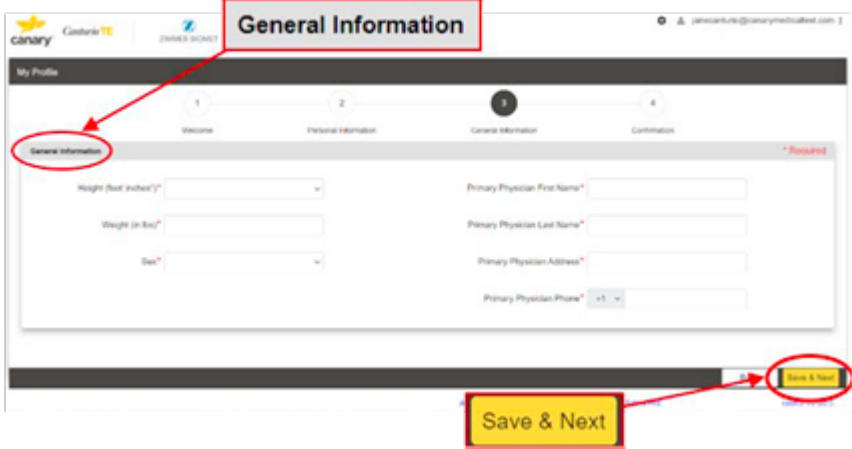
canary CanturioTE ZIMMER BIOMET

General Information

janecanturio@canarymedicaltest.com

My Profile

1 Welcome
2 Personal Information
3 General Information
4 Confirmation

General Information

* Required

Height (feet' inches")*

Weight (in lbs)*

Sex*

Primary Physician First Name*

Primary Physician Last Name*

Primary Physician Address*

Primary Physician Phone* +1

Save & Next

Save & Next